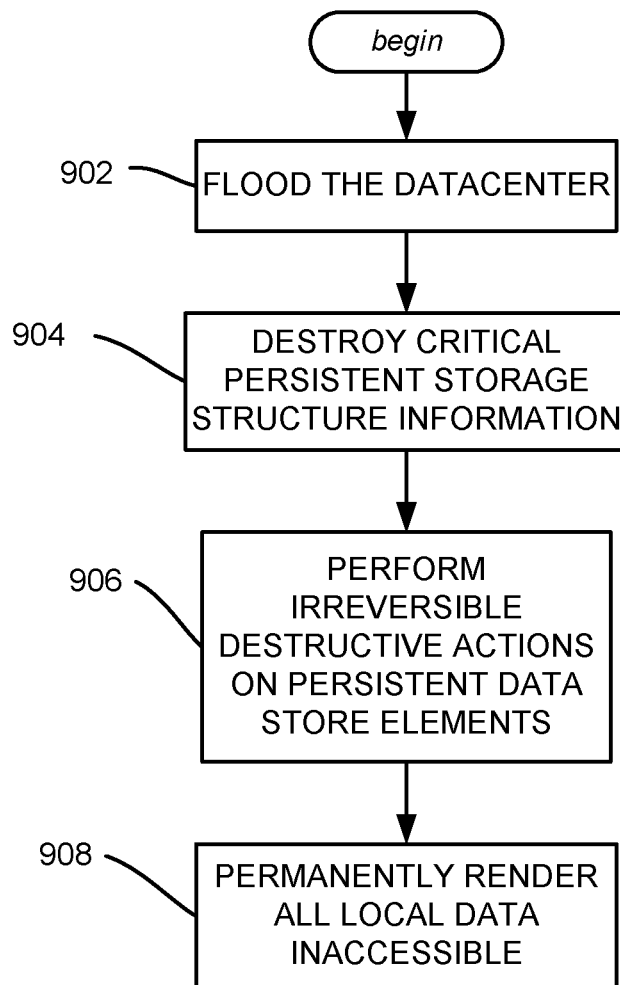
begin

902

FLOOD THE DATACENTER

904

DESTROY CRITICAL PERSISTENT STORAGE STRUCTURE INFORMATION

906

PERFORM IRREVERSIBLE DESTRUCTIVE ACTIONS ON PERSISTENT DATA STORE ELEMENTS

908

PERMANENTLY RENDER ALL LOCAL DATA INACCESSIBLE